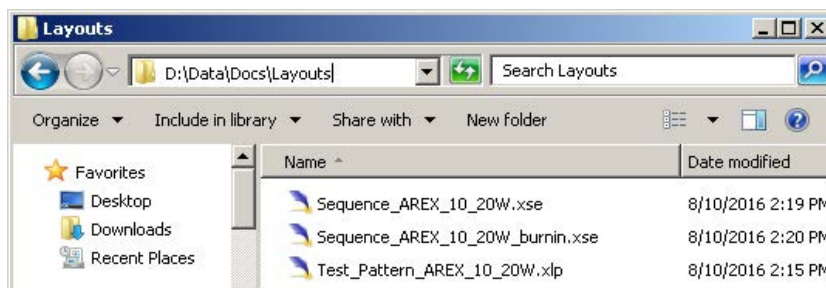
Layouts

D:\Data\Docs\Layouts

Search Layouts

Organize ▾ Include in library ▾ Share with ▾ New folder

Favorites
Desktop
Downloads
Recent Places

| Name | Date modified |
|---|---|
| Sequence_AREX_10_20W.xse | 8/10/2016 2:19 PM |
| Sequence_AREX_10_20W_burnin.xse | 8/10/2016 2:20 PM |
| Test_Pattern_AREX_10_20W.xlp | 8/10/2016 2:15 PM |